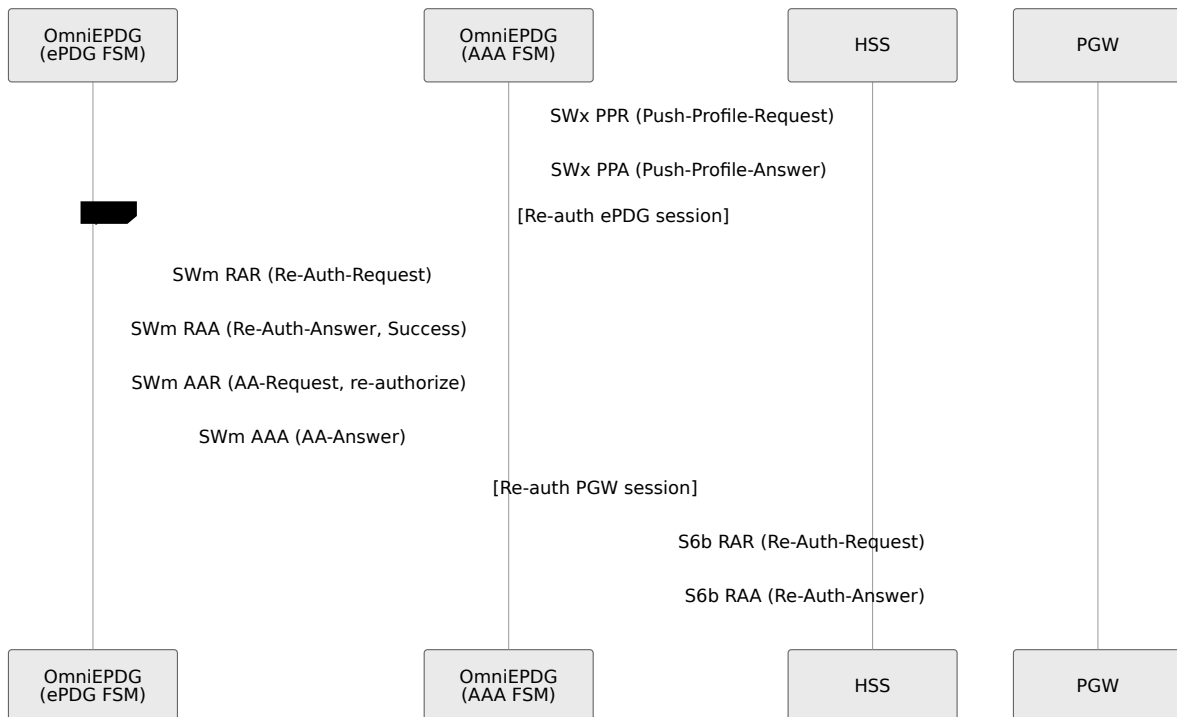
OmniEPDG (ePDG FSM)

OmniEPDG (AAA FSM)

HSS

PGW

SWx PPR (Push-Profile-Request)

SWx PPA (Push-Profile-Answer)

[Re-auth ePDG session]

SWm RAR (Re-Auth-Request)

SWm RAA (Re-Auth-Answer, Success)

SWm AAR (AA-Request, re-authorize)

SWm AAA (AA-Answer)

[Re-auth PGW session]

S6b RAR (Re-Auth-Request)

S6b RAA (Re-Auth-Answer)

OmniEPDG (ePDG FSM)

OmniEPDG (AAA FSM)

HSS

PGW